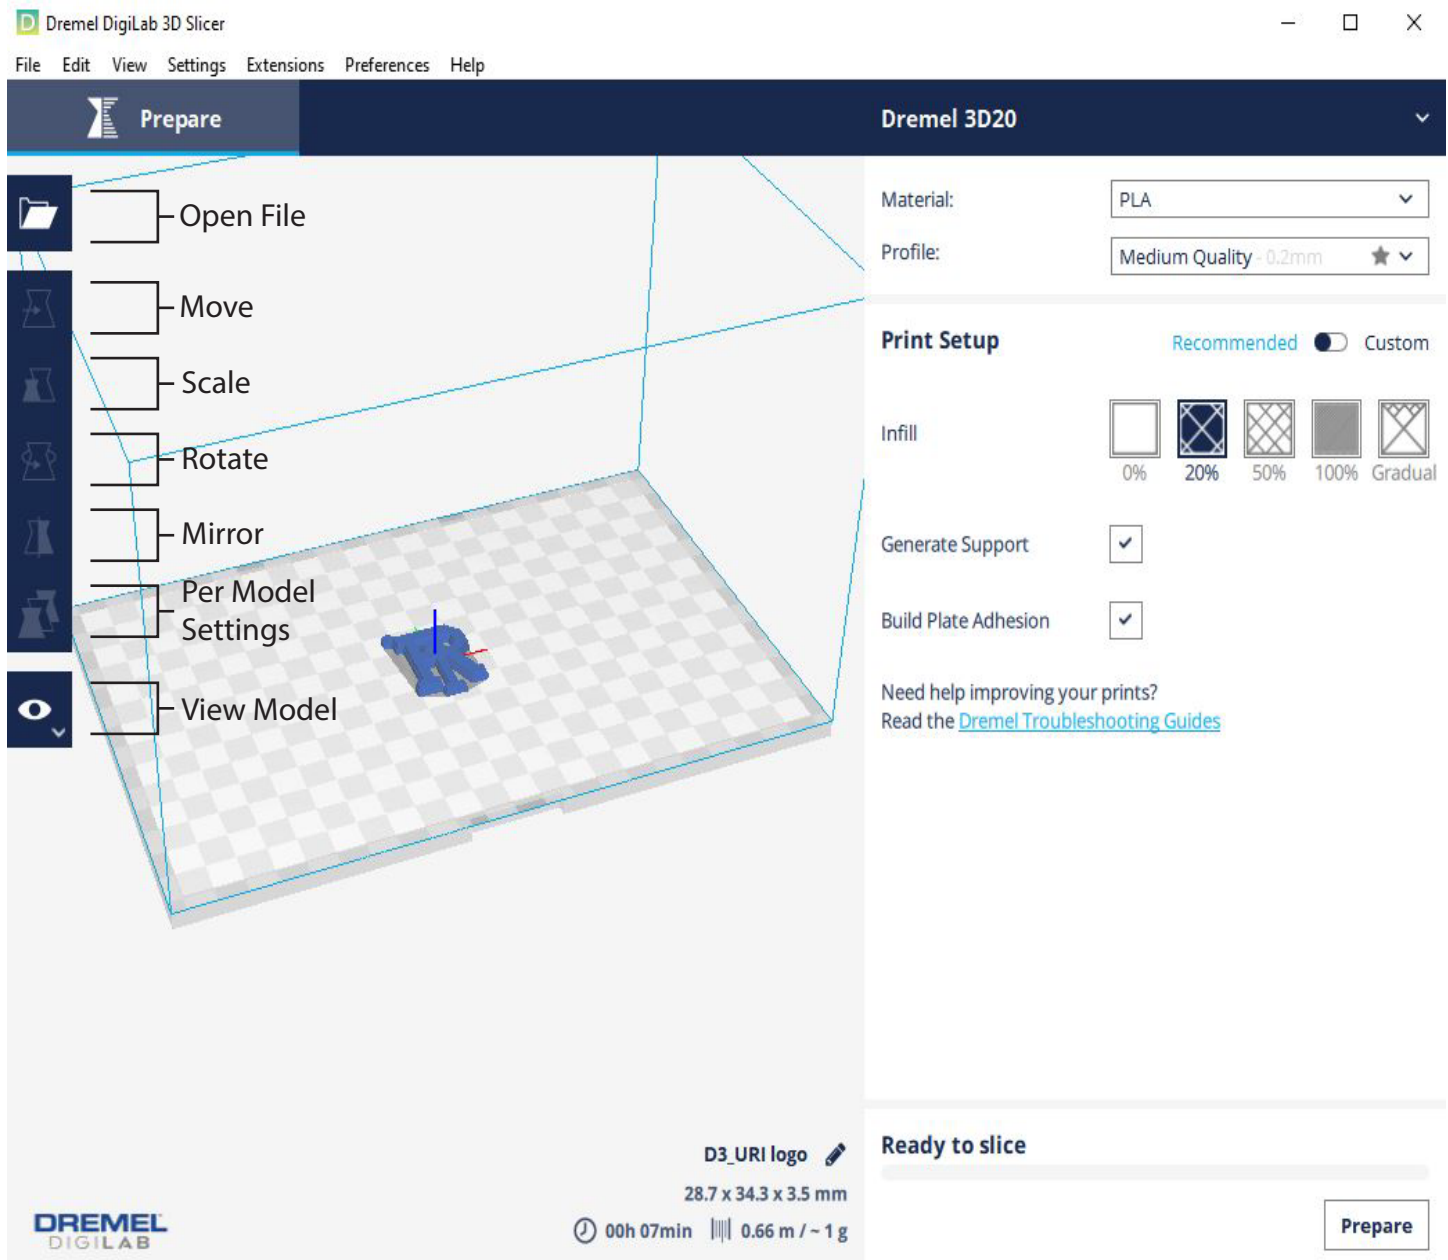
Dremel DigiLab 3D Slicer

File Edit View Settings Extensions Preferences Help

Prepare

Dremel 3D20

Open File

Move

Scale

Rotate

Mirror

Per Model Settings

View Model

Material: PLA

Profile: Medium Quality - 0.2mm

Print Setup

Recommended Custom

Infill

0%
20%
50%
100%
Gradual

Generate Support

Build Plate Adhesion

Need help improving your prints?
Read the Dremel Troubleshooting Guides

D3_URI logo

28.7 x 34.3 x 3.5 mm

00h 07min 0.66 m / ~ 1 g

DREMEL DIGILAB

Ready to slice

Prepare